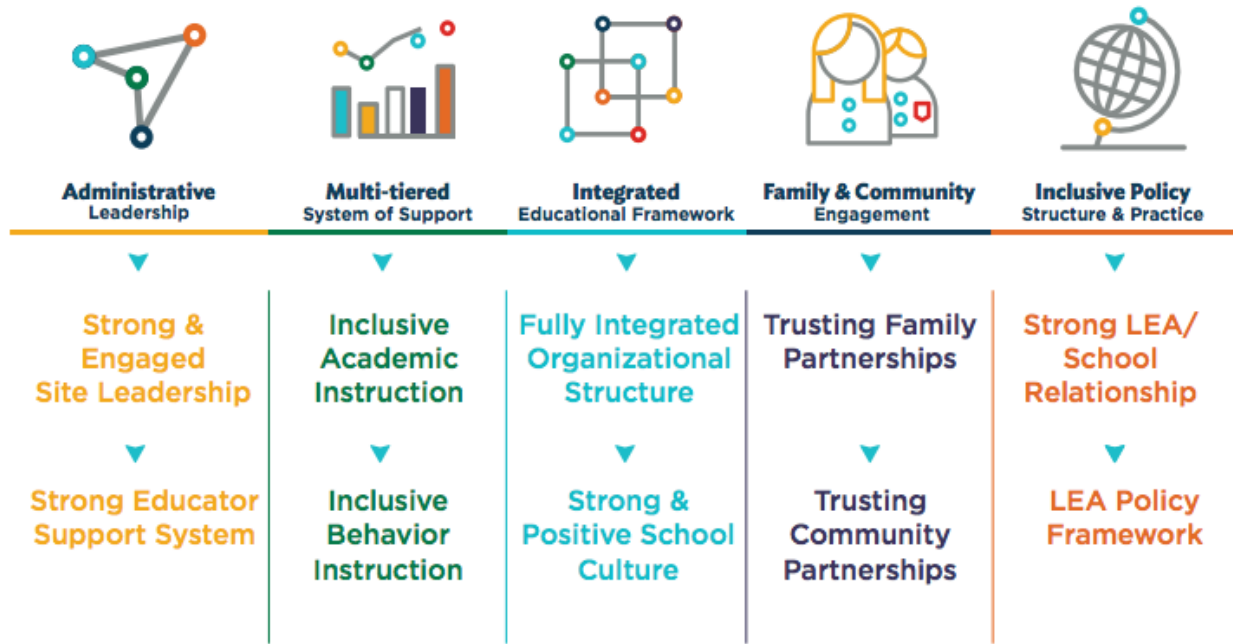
Administrative
Leadership

Strong & Engaged Site Leadership

Strong Educator Support System

Multi-tiered
System of Support

Inclusive Academic Instruction

Inclusive Behavior Instruction

Integrated
Educational Framework

Fully Integrated Organizational Structure

Strong & Positive School Culture

Family & Community
Engagement

Trusting Family Partnerships

Trusting Community Partnerships

Inclusive Policy
Structure & Practice

Strong LEA/ School Relationship

LEA Policy Framework